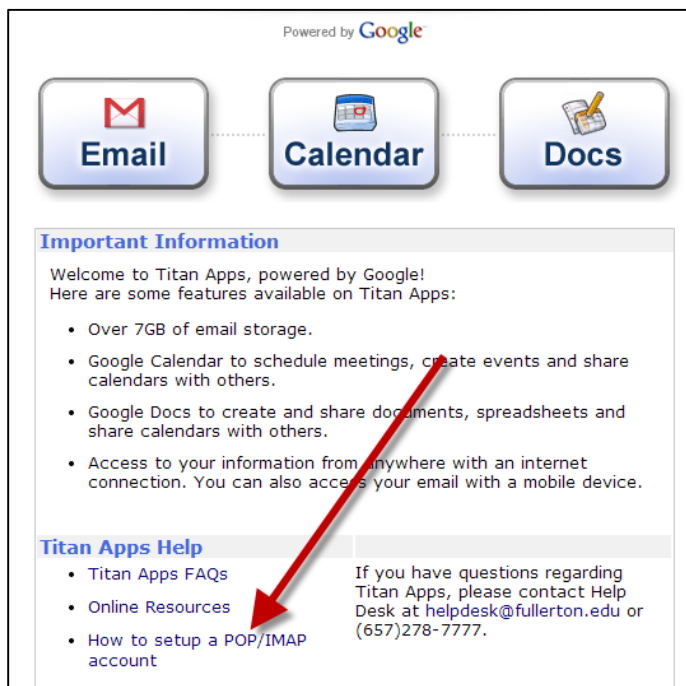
Powered by Google

Email

Calendar

Docs

Important Information

Welcome to Titan Apps, powered by Google!
Here are some features available on Titan Apps:

- Over 7GB of email storage.
- Google Calendar to schedule meetings, create events and share calendars with others.
- Google Docs to create and share documents, spreadsheets and share calendars with others.
- Access to your information from anywhere with an internet connection. You can also access your email with a mobile device.

Titan Apps Help

- Titan Apps FAQs
- Online Resources
- How to setup a POP/IMAP account

If you have questions regarding Titan Apps, please contact Help Desk at helpdesk@fullerton.edu or (657)278-7777.